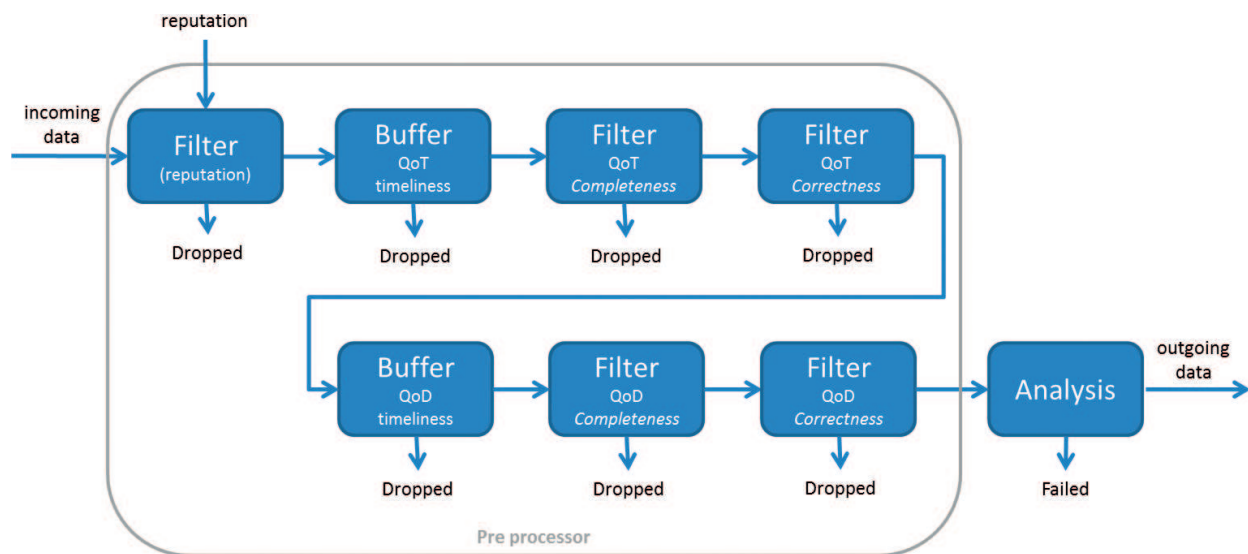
reputation

incoming data

Filter
(reputation)

Dropped

Buffer
QoT
timeliness

Dropped

Filter
QoT
*Completeness*

Dropped

Filter
QoT
*Correctness*

Dropped

Buffer
QoD
timeliness

Dropped

Filter
QoD
*Completeness*

Dropped

Filter
QoD
*Correctness*

Dropped

Analysis

Failed

outgoing data

Pre processor